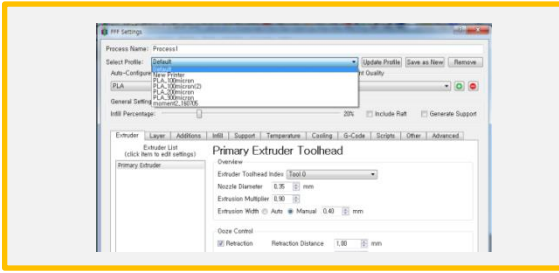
FFF Settings

Process Name: Process1

Select Profile: Default

Default
New Printer
PLA_100micron
PLA_100micron(2)
PLA_200micron
PLA_300micron
moment2_180705

Update Profile | Save as New | Remove

Auto-Configure

PLA

General Settings

Infill Percentage: 20% | Include Raft | Generate Support

nt Quality

Extruder | Layer | Additions | Infill | Support | Temperature | Cooling | G-Code | Scripts | Other | Advanced

Extruder List
(click item to edit settings)

Primary Extruder

Primary Extruder Toolhead

Overview

Extruder Toolhead Index: Tool 0

Nozzle Diameter 0.35 mm

Extrusion Multiplier 0.90

Extrusion Width Auto Manual 0.40 mm

Ooze Control

Retraction | Retraction Distance 1.00 mm